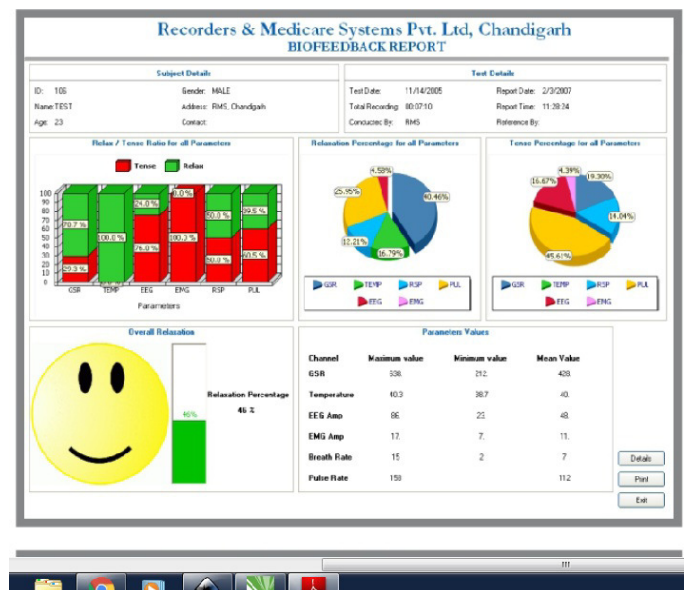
Recorders & Medicare Systems Pvt. Ltd, Chandigarh
BIOFEEDBACK REPORT

Subject Details

ID: 106
Gender: MALE
Name: TEST
Address: RMS, Chandigarh
Age: 23
Contact:

Test Details

Test Date: 11/14/2005
Report Date: 2/3/2007
Total Recording: 00:07:10
Report Time: 11:28:24
Conducted By: RMS
Reference By:

Relax / Tense Ratio for all Parameters

Tense
Relax

100
90
80
70
60
50
40
30
20
10
0

70.7 %
29.3 %
100.0 %
24.0 %
76.0 %
0.0 %
100.0 %
50.0 %
50.0 %
39.5 %
60.5 %

GSR
TEMP
EEG
EMG
RSP
PUL
Parameters

Relaxation Percentage for all Parameters

4.58%
25.95%
40.46%
12.21%
16.79%

GSR
TEMP
RSP
PUL
EEG
EMG

Tense Percentage for all Parameters

4.39%
16.67%
19.30%
14.04%
45.61%

GSR
TEMP
RSP
PUL
EEG
EMG

Overall Relaxation

46%
Relaxation Percentage
46 %

Parameters Values

| Channel | Maximum value | Minimum value | Mean Value |
|---|---|---|---|
| GSR | 638. | 212. | 428. |
| Temperature | 40.3 | 38.7 | 40. |
| EEG Amp | 86. | 23. | 48. |
| EMG Amp | 17. | 7. | 11. |
| Breath Rate | 15 | 2 | 7 |
| Pulse Rate | 159 | | 112 |

Details
Print
Exit

III